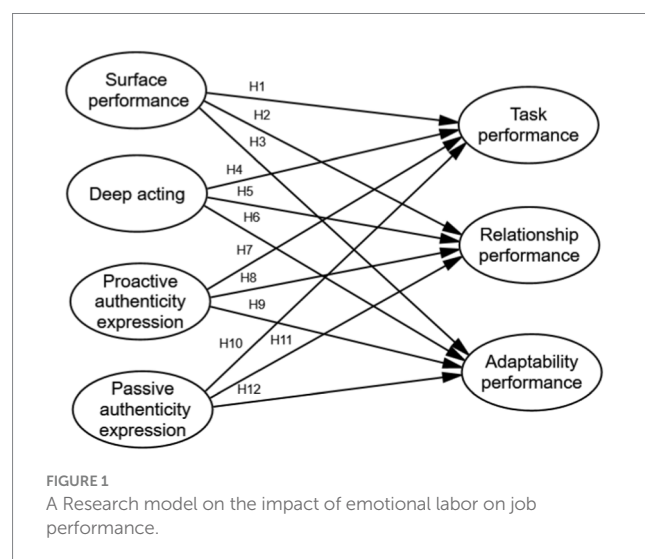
Surface performance

Deep acting

Proactive authenticity expression

Passive authenticity expression

H1

H2

H3

H4

H5

H6

H7

H8

H9

H10

H11

H12

Task performance

Relationship performance

Adaptability performance

FIGURE 1
A Research model on the impact of emotional labor on job performance.